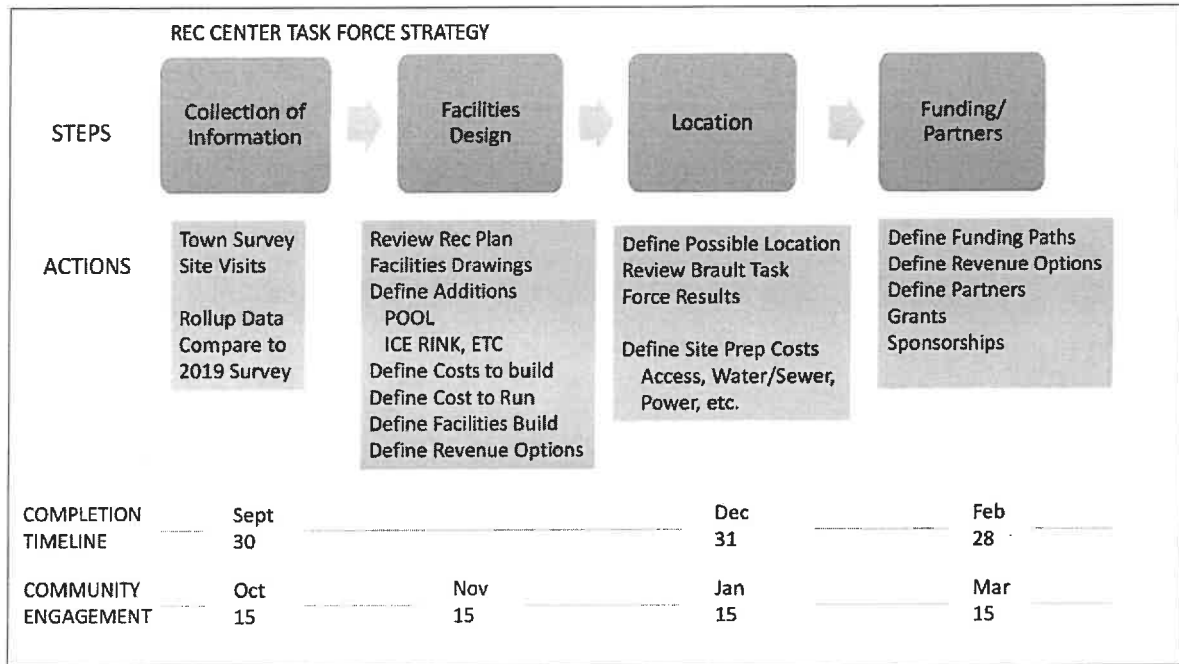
REC CENTER TASK FORCE STRATEGY

STEPS

Collection of Information

Facilities Design

Location

Funding/ Partners

ACTIONS

Town Survey
Site Visits

Rollup Data
Compare to
2019 Survey

Review Rec Plan
Facilities Drawings
Define Additions
POOL
ICE RINK, ETC
Define Costs to build
Define Cost to Run
Define Facilities Build
Define Revenue Options

Define Possible Location
Review Brault Task Force Results

Define Site Prep Costs
Access, Water/Sewer, Power, etc.

Define Funding Paths
Define Revenue Options
Define Partners
Grants
Sponsorships

COMPLETION TIMELINE

Sept 30

Dec 31

Feb 28

COMMUNITY ENGAGEMENT

Oct 15

Nov 15

Jan 15

Mar 15